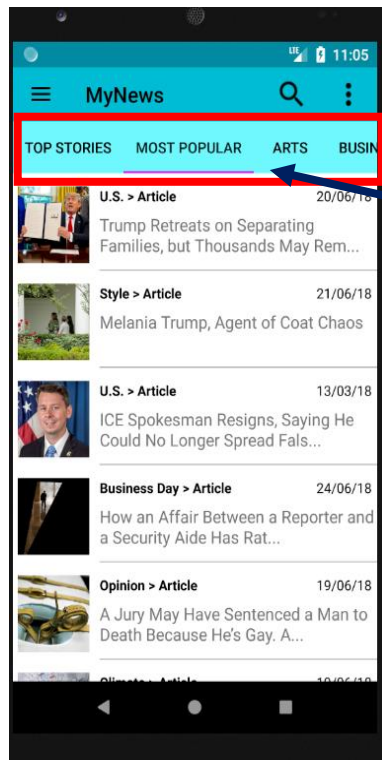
LTE 11:05

MyNews

TOP STORIES MOST POPULAR ARTS BUSIN

U.S. > Article 20/06/18
Trump Retreats on Separating Families, but Thousands May Rem...

Style > Article 21/06/18
Melania Trump, Agent of Coat Chaos

U.S. > Article 13/03/18
ICE Spokesman Resigns, Saying He Could No Longer Spread Fals...

Business Day > Article 24/06/18
How an Affair Between a Reporter and a Security Aide Has Rat...

Opinion > Article 19/06/18
A Jury May Have Sentenced a Man to Death Because He's Gay. A...

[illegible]